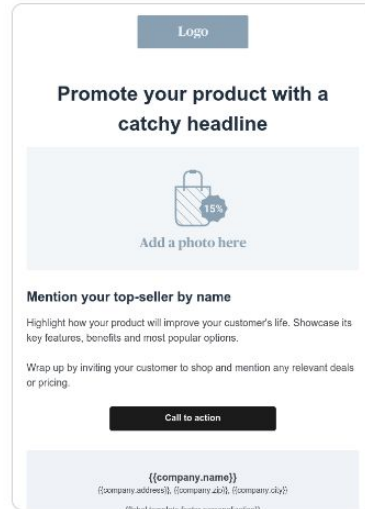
Logo

Promote your product with a catchy headline

15%

Add a photo here

Mention your top-seller by name

Highlight how your product will improve your customer's life. Showcase its key features, benefits and most popular options.

Wrap up by inviting your customer to shop and mention any relevant deals or pricing.

Call to action

{{company.name}}

{{company.address}}, {{company.zip}}, {{company.city}}

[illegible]